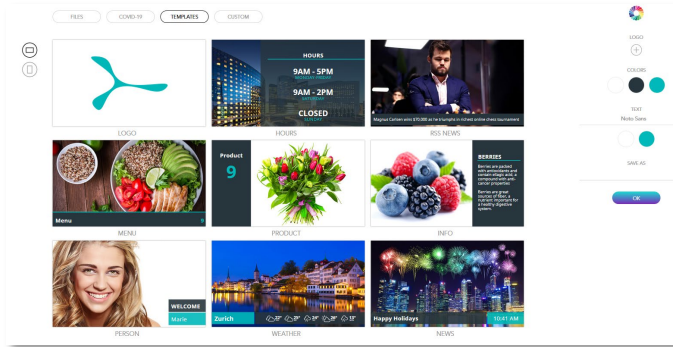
FILES COVID-19 TEMPLATES CUSTOM

LOGO

HOURS
9AM - 5PM
MONDAY-FRIDAY
9AM - 2PM
SATURDAY
CLOSED
SUNDAY

HOURS

Magnus Carlsen wins $70,000 as he triumphs in richest online chess tournament

RSS NEWS

Menu 9

MENU

Product
9

PRODUCT

BERRIES
Berries are packed with antioxidants and contain ellagic acid, a compound with anti-cancer properties.
Berries are great sources of fiber, a nutrient important for a healthy digestive system.

INFO

WELCOME
Marie

PERSON

Zurich

WEATHER

Happy Holidays
10:41 AM

NEWS

LOGO
+
COLORS
TEXT
Noto Sans
SAVE AS
OK